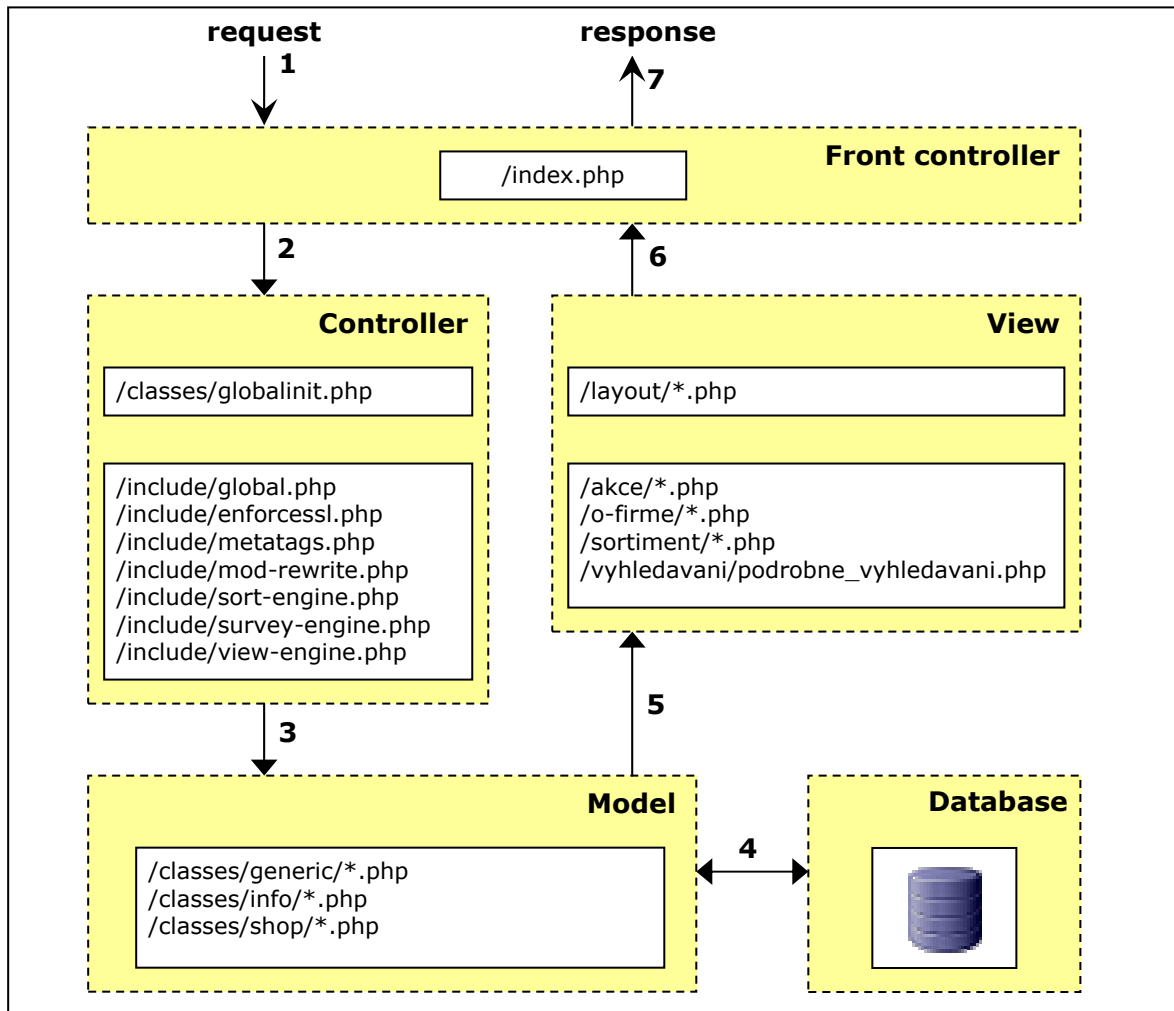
request
1
response
7
Front controller
/index.php
2
6
Controller
/classes/globalinit.php
/include/global.php
/include/enforcessl.php
/include/metatags.php
/include/mod-rewrite.php
/include/sort-engine.php
/include/survey-engine.php
/include/view-engine.php
View
/layout/*.php
/akce/*.php
/o-firme/*.php
/sortiment/*.php
/vyhledavani/podrobne_vyhledavani.php
5
3
Model
/classes/generic/*.php
/classes/info/*.php
/classes/shop/*.php
4
Database